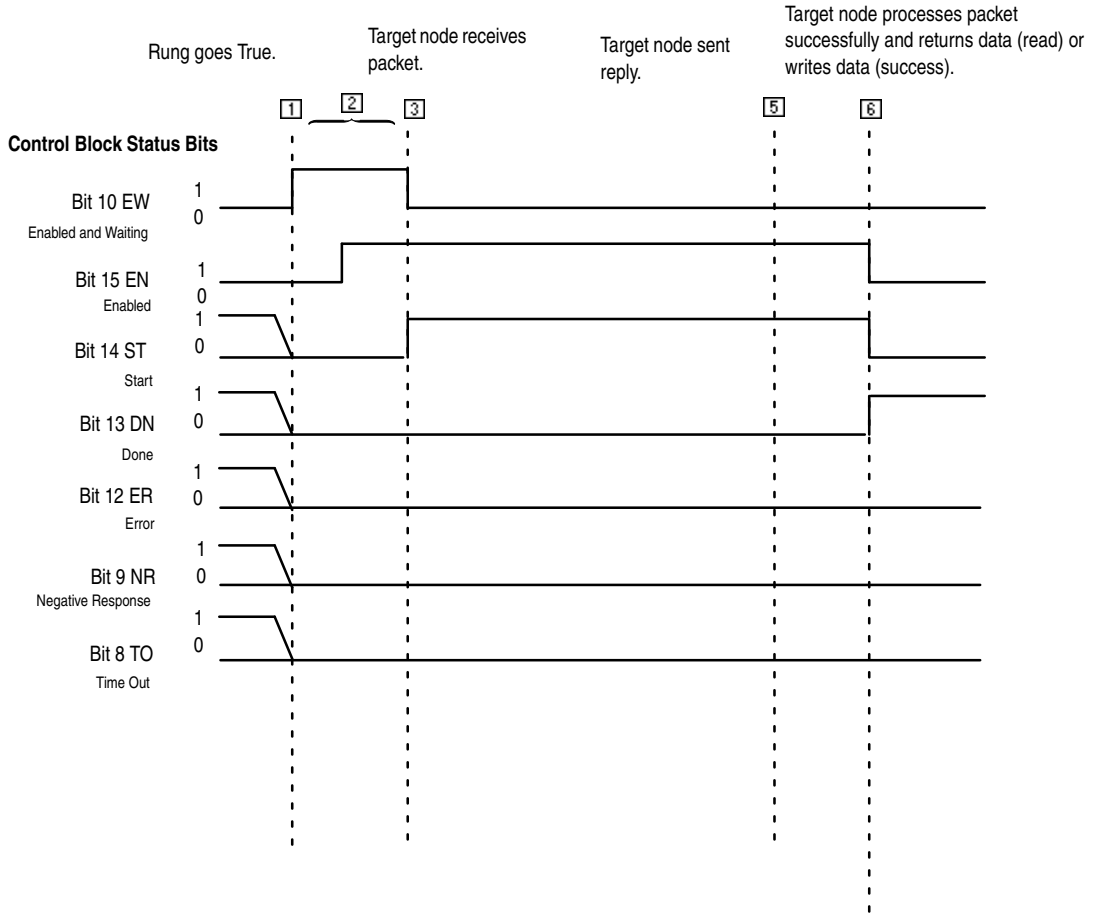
Rung goes True.

Target node receives packet.

Target node sent reply.

Target node processes packet successfully and returns data (read) or writes data (success).

1 2 3 5 6

Control Block Status Bits

Bit 10 EW
Enabled and Waiting
1
0

Bit 15 EN
Enabled
1
0

Bit 14 ST
Start
1
0

Bit 13 DN
Done
1
0

Bit 12 ER
Error
1
0

Bit 9 NR
Negative Response
1
0

Bit 8 TO
Time Out
1
0